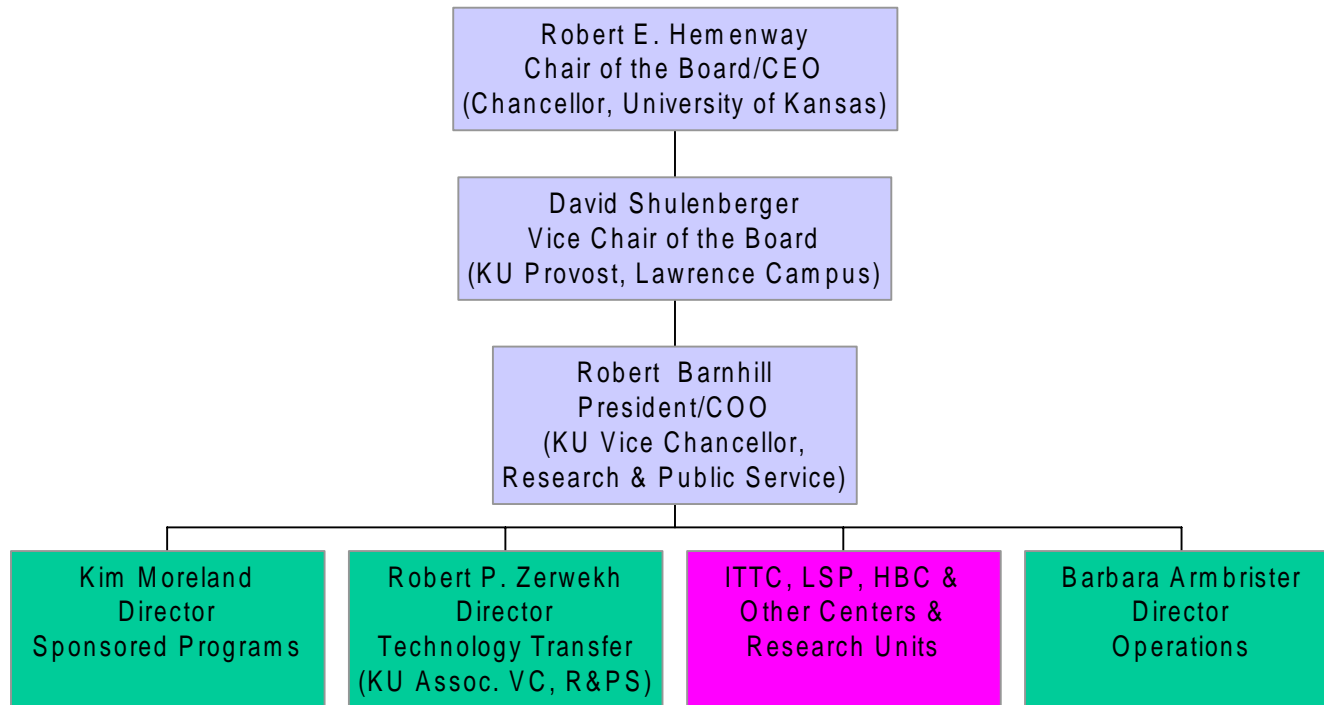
Robert E. Hemenway
Chair of the Board/CEO
(Chancellor, University of Kansas)

David Shulenberger
Vice Chair of the Board
(KU Provost, Lawrence Campus)

Robert Barnhill
President/COO
(KU Vice Chancellor, Research & Public Service)

Kim Moreland
Director
Sponsored Programs

Robert P. Zerwekh
Director
Technology Transfer
(KU Assoc. VC, R&PS)

ITTC, LSP, HBC & Other Centers & Research Units

Barbara Armbrister
Director
Operations